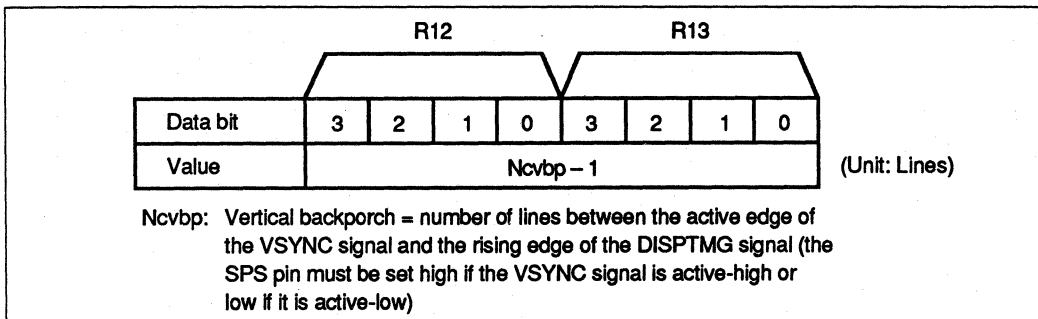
R12 R13

| Data bit | 3 | 2 | 1 | 0 | 3 | 2 | 1 | 0 |
|---|---|---|---|---|---|---|---|---|
| Value | Ncvbp – 1 | | | | | | | |

(Unit: Lines)

Ncvbp: Vertical backporch = number of lines between the active edge of the VSYNC signal and the rising edge of the DISPTMG signal (the SPS pin must be set high if the VSYNC signal is active-high or low if it is active-low)